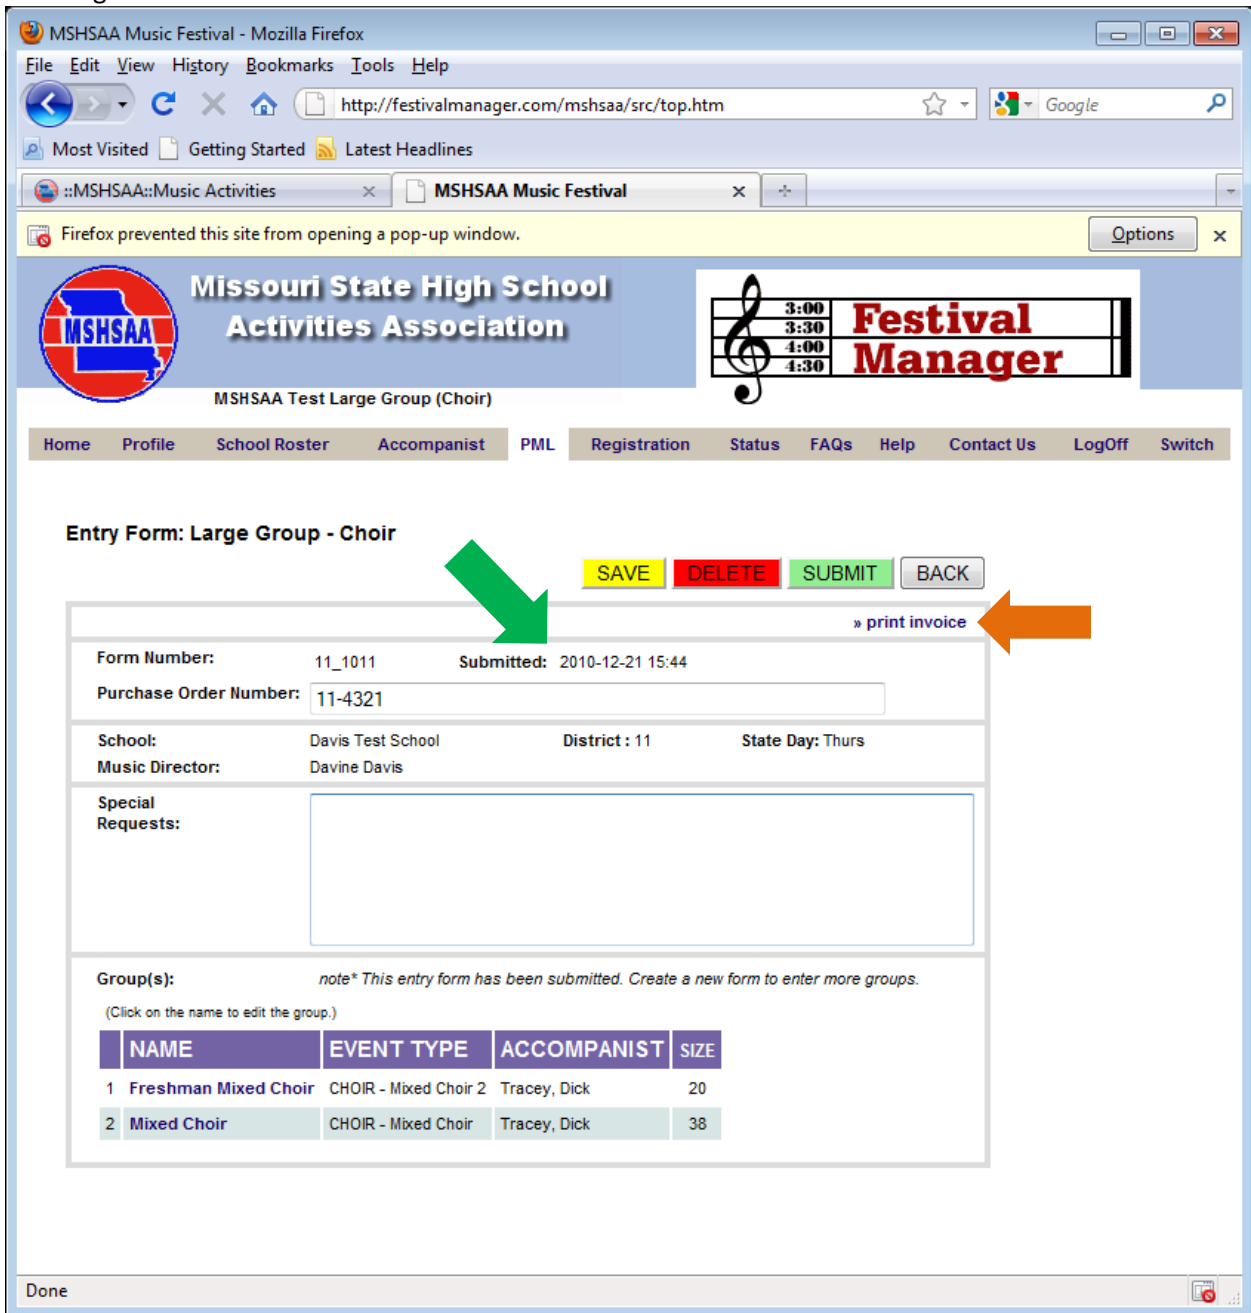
MSHSAA Music Festival - Mozilla Firefox

File Edit View History Bookmarks Tools Help

http://festivalmanager.com/mshsaa/src/top.htm

Google

Most Visited Getting Started Latest Headlines

::MSHSAA::Music Activities

MSHSAA Music Festival

Firefox prevented this site from opening a pop-up window.

Options

MSHSAA

Missouri State High School Activities Association

3:00 3:30 4:00 4:30

Festival Manager

MSHSAA Test Large Group (Choir)

Home Profile School Roster Accompanist PML Registration Status FAQs Help Contact Us LogOff Switch

Entry Form: Large Group - Choir

SAVE DELETE SUBMIT BACK

» print invoice

Form Number: 11_1011 Submitted: 2010-12-21 15:44

Purchase Order Number: 11-4321

School: Davis Test School District : 11 State Day: Thurs

Music Director: Davine Davis

Special Requests:

Group(s): note* This entry form has been submitted. Create a new form to enter more groups.

(Click on the name to edit the group.)

| | NAME | EVENT TYPE | ACCOMPANIST | SIZE |
|---|---|---|---|---|
| 1 | Freshman Mixed Choir | CHOIR - Mixed Choir 2 | Tracey, Dick | 20 |
| 2 | Mixed Choir | CHOIR - Mixed Choir | Tracey, Dick | 38 |

Done